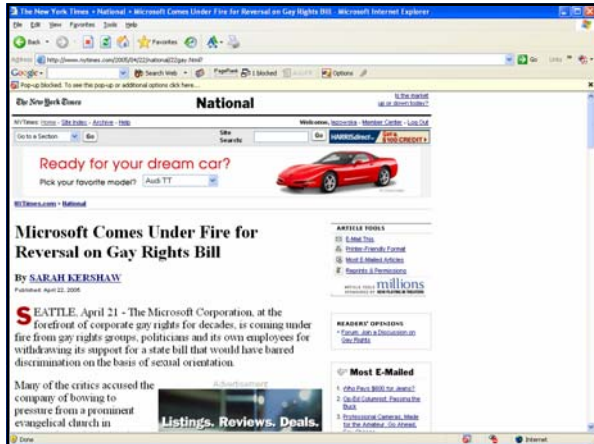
The New York Times > National > Microsoft Comes Under Fire for Reversal on Gay Rights Bill - Microsoft Internet Explorer

File Edit View Favorites Tools Help

Back Favorites

Address http://www.nytimes.com/2005/04/22/national/22gay.html?

Go Links

Google Search Web PageRank 1 blocked Options

Pop-up blocked. To see this pop-up or additional options click here...

The New York Times National

Is the market up or down today?

NYTimes: Home - Site Index - Archive - Help

Welcome, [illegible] - Member Center - Log Out

Go to a Section Go Site Search: Go

Ready for your dream car?

Pick your favorite model? Audi TT

NYTimes.com > National

Microsoft Comes Under Fire for Reversal on Gay Rights Bill

By SARAH KERSHAW

Published: April 22, 2005

SEATTLE, April 21 - The Microsoft Corporation, at the forefront of corporate gay rights for decades, is coming under fire from gay rights groups, politicians and its own employees for withdrawing its support for a state bill that would have barred discrimination on the basis of sexual orientation.

Many of the critics accused the company of bowing to pressure from a prominent evangelical church in

Advertisement

Listings. Reviews. Deals.

ARTICLE TOOLS

E-Mail This

Printer-Friendly Format

Most E-Mailed Articles

Reprints & Permissions

millions

READERS' OPINIONS

Forum: Join a Discussion on Gay Rights

Most E-Mailed

1. Who Pays $600 for Jeans?

2. Op-Ed Columnist: Becoming the Buck

3. Professional Cameras, Made for the Amateur, Go Ahead, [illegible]

Done

Internet